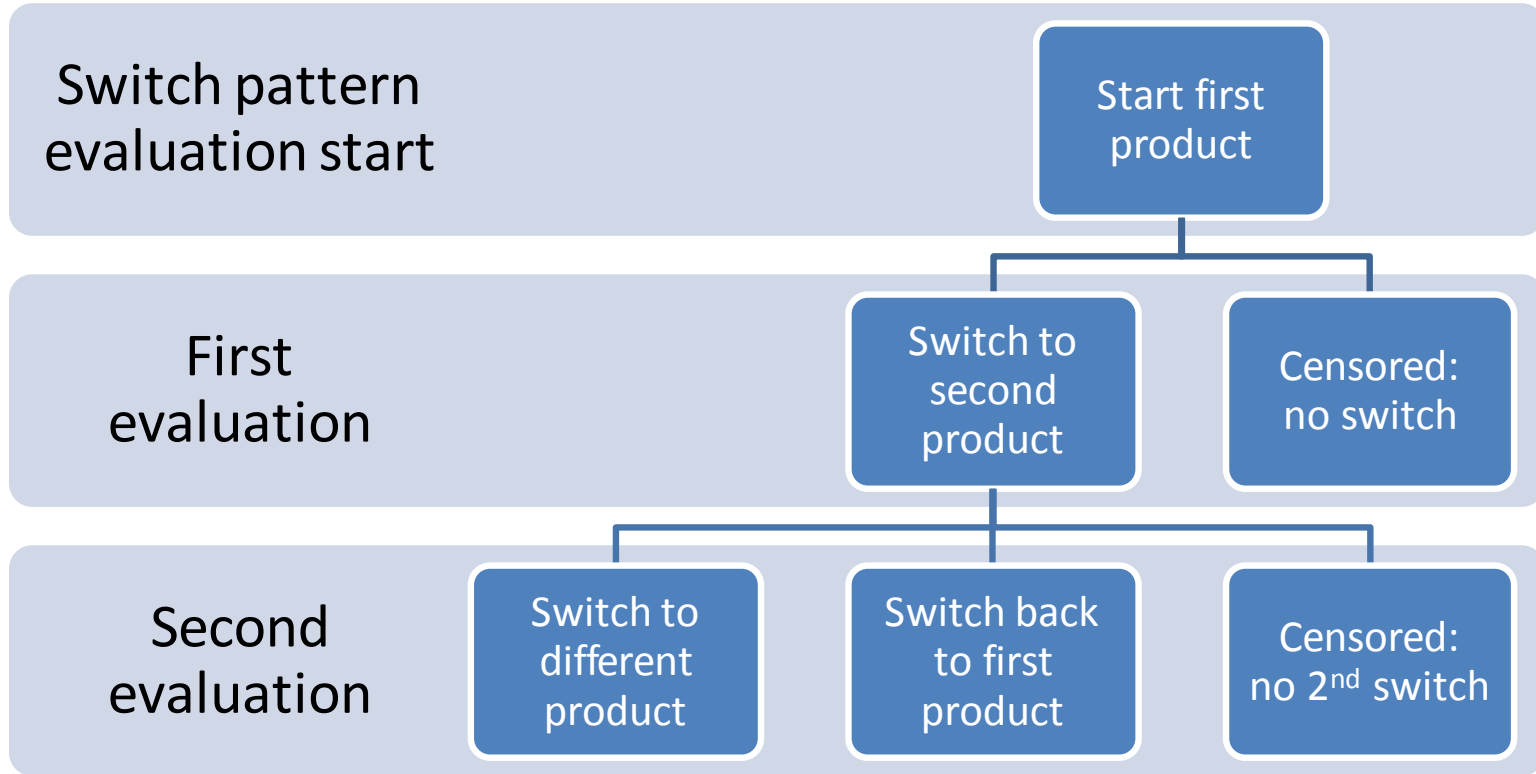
Switch pattern evaluation start

Start first product

First evaluation

Switch to second product

Censored: no switch

Second evaluation

Switch to different product

Switch back to first product

Censored: no 2$^{nd}$ switch